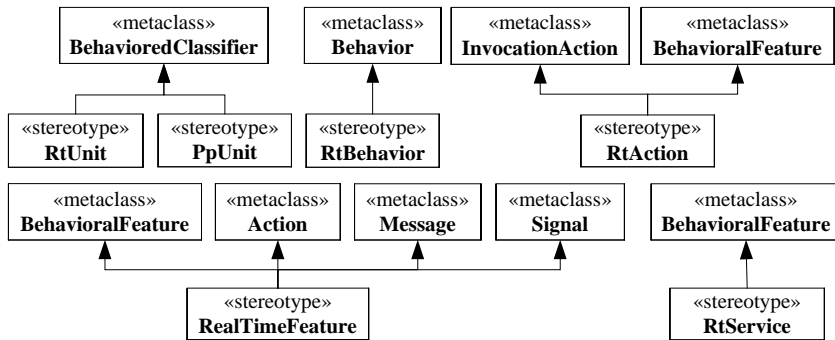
«metaclass»
**BehavioredClassifier**

«metaclass»
**Behavior**

«metaclass»
**InvocationAction**

«metaclass»
**BehavioralFeature**

«stereotype»
**RtUnit**

«stereotype»
**PpUnit**

«stereotype»
**RtBehavior**

«stereotype»
**RtAction**

«metaclass»
**BehavioralFeature**

«metaclass»
**Action**

«metaclass»
**Message**

«metaclass»
**Signal**

«metaclass»
**BehavioralFeature**

«stereotype»
**RealTimeFeature**

«stereotype»
**RtService**